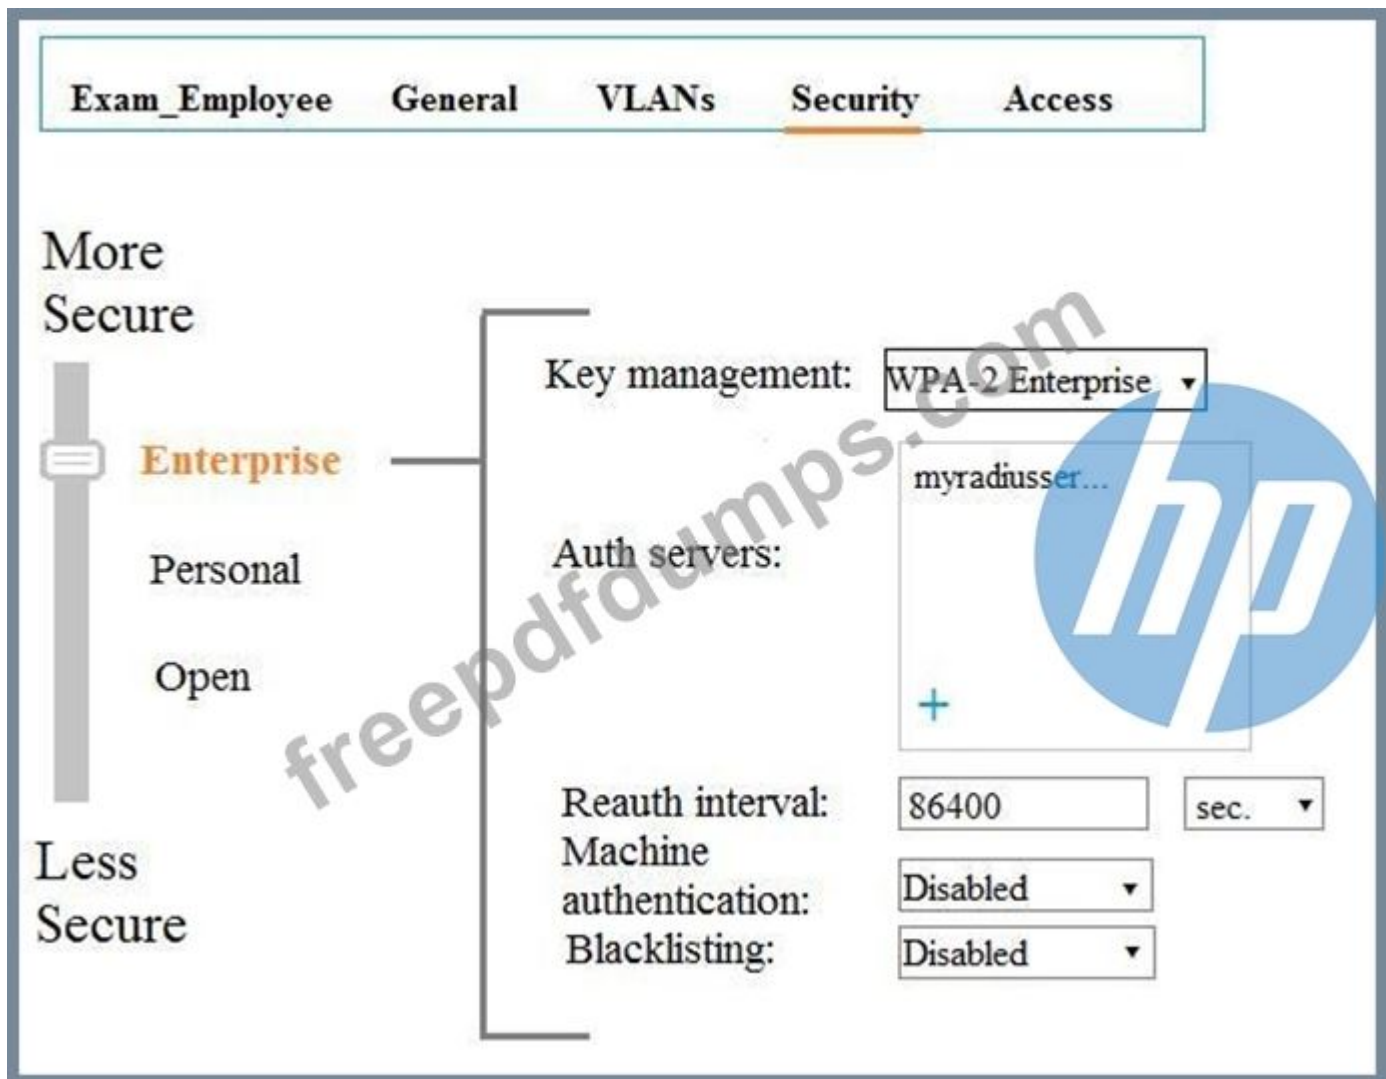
Exam_Employee General VLANs Security Access

More Secure

Enterprise

Personal

Open

Less Secure

Key management: WPA-2 Enterprise

Auth servers: myradiusser...

+

Reauth interval: 86400 sec.

Machine authentication: Disabled

Blacklisting: Disabled

freepdfdumps.com

hp